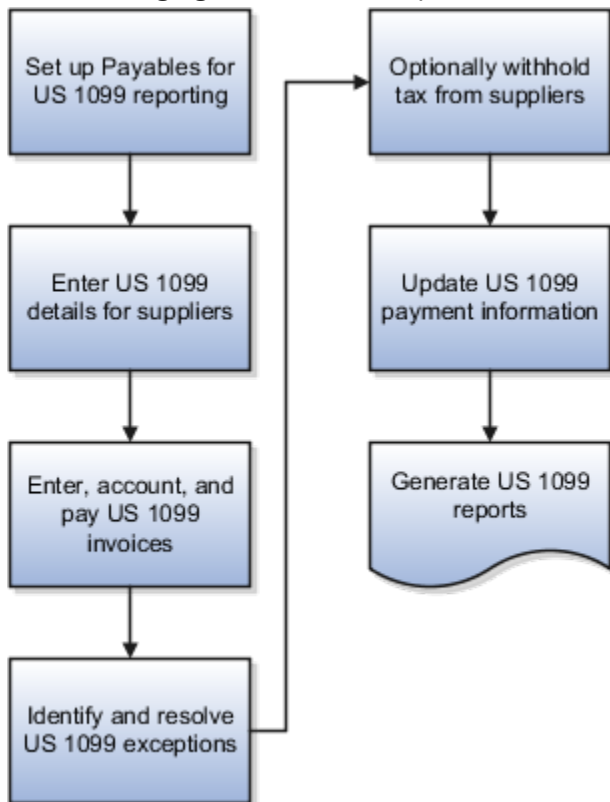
Set up Payables for US 1099 reporting

Enter US 1099 details for suppliers

Enter, account, and pay US 1099 invoices

Identify and resolve US 1099 exceptions

Optionally withhold tax from suppliers

Update US 1099 payment information

Generate US 1099 reports